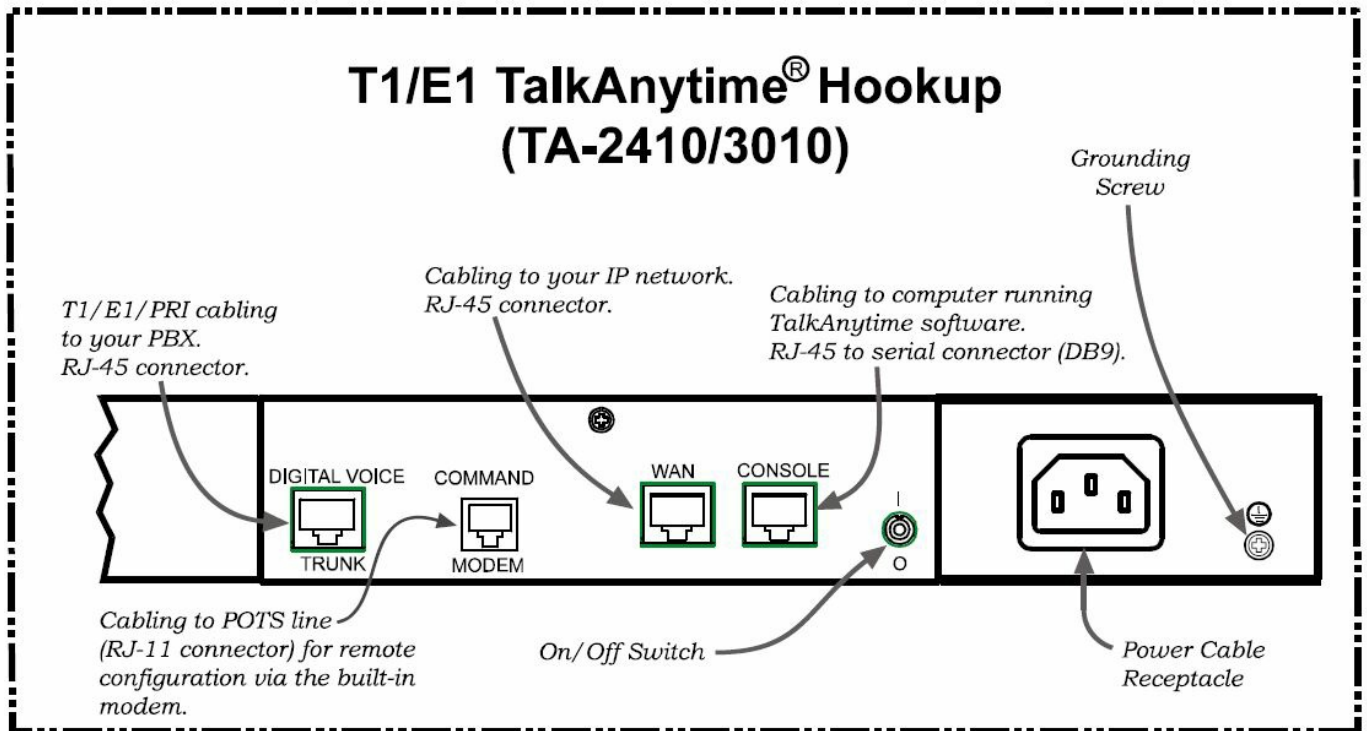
T1/E1 TalkAnytime® Hookup (TA-2410/3010)

Grounding Screw

Cabling to your IP network. RJ-45 connector.

Cabling to computer running TalkAnytime software. RJ-45 to serial connector (DB9).

T1/E1/PRI cabling to your PBX. RJ-45 connector.

DIGITAL VOICE

TRUNK

COMMAND

MODEM

WAN

CONSOLE

I

O

Cabling to POTS line (RJ-11 connector) for remote configuration via the built-in modem.

On/Off Switch

Power Cable Receptacle